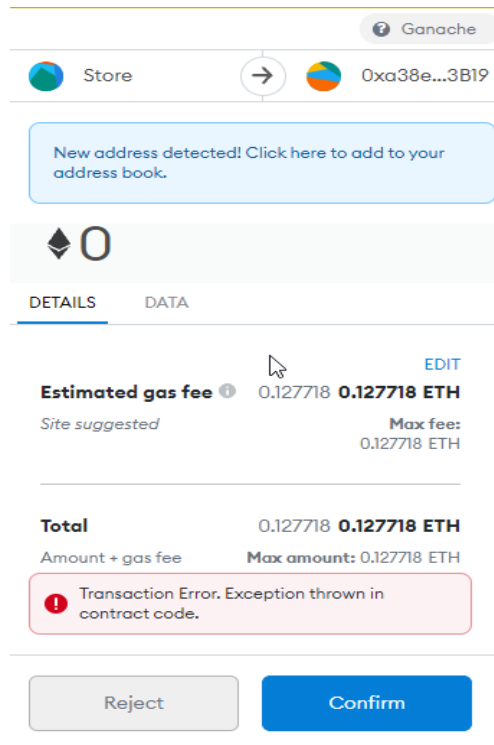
Ganache

Store

0xa38e...3B19

New address detected! Click here to add to your address book.

0

DETAILS DATA

EDIT

Estimated gas fee 0.127718 0.127718 ETH

Site suggested

Max fee: 0.127718 ETH

Total 0.127718 0.127718 ETH

Amount + gas fee Max amount: 0.127718 ETH

Transaction Error. Exception thrown in contract code.

Reject

Confirm